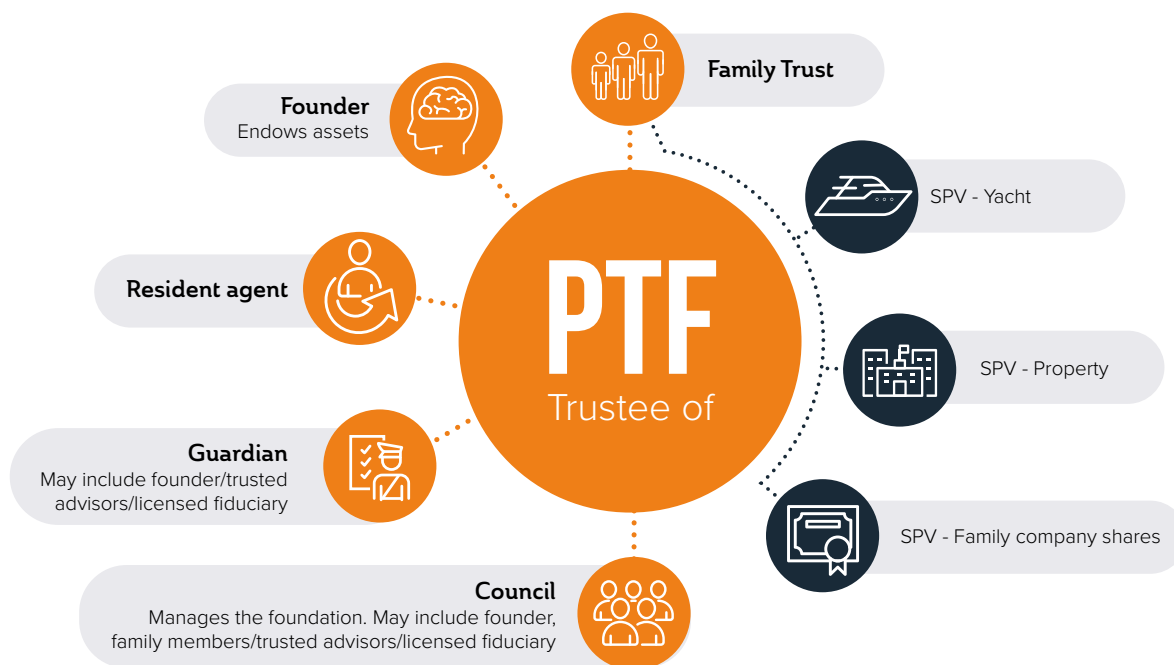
Family Trust

Founder
Endows assets

SPV - Yacht

Resident agent

PTF
Trustee of

SPV - Property

Guardian
May include founder/trusted advisors/licensed fiduciary

SPV - Family company shares

Council
Manages the foundation. May include founder, family members/trusted advisors/licensed fiduciary